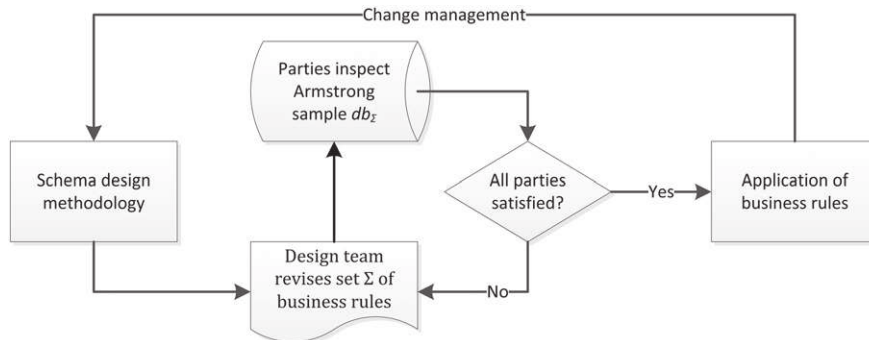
Change management

Parties inspect Armstrong sample $db_{\Sigma}$

Schema design methodology

All parties satisfied?

Yes

Application of business rules

Design team revises set $\Sigma$ of business rules

No